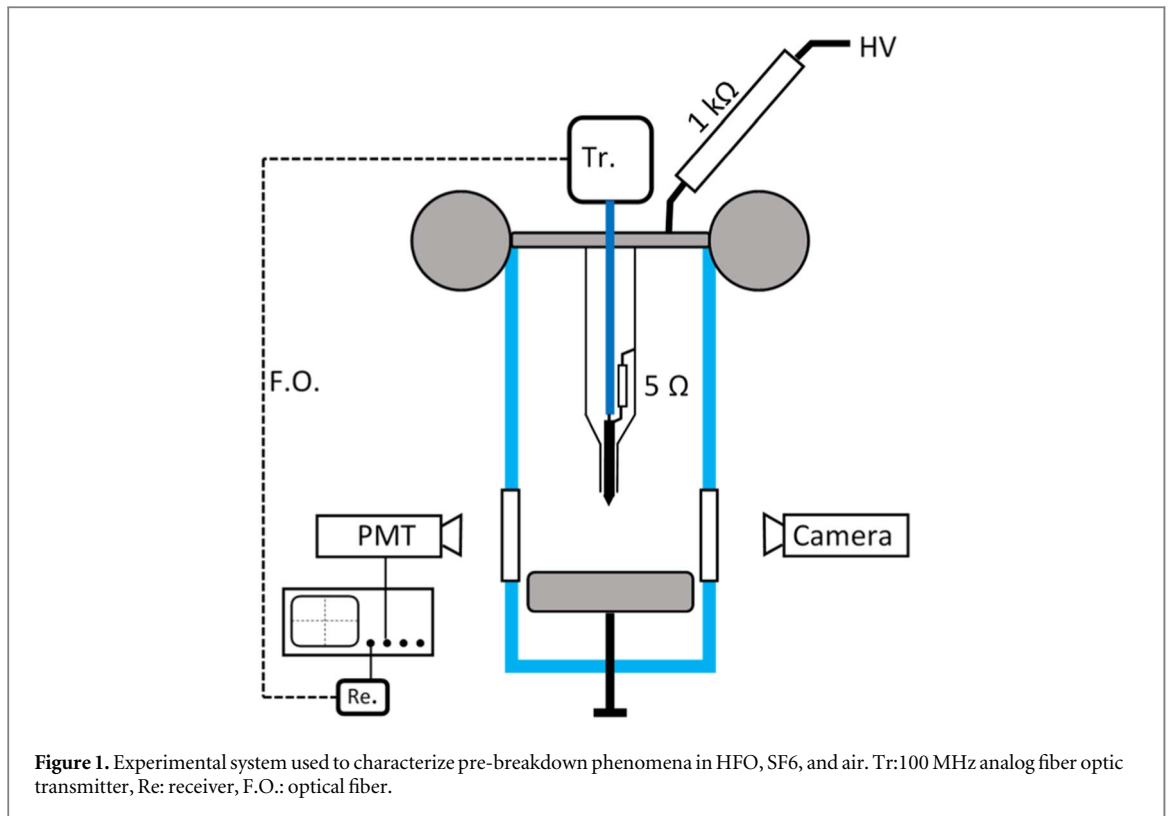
HV

1 kΩ

Tr.

F.O.

5 Ω

PMT

Camera

Re.

**Figure 1.** Experimental system used to characterize pre-breakdown phenomena in HFO, SF6, and air. Tr:100 MHz analog fiber optic transmitter, Re: receiver, F.O.: optical fiber.